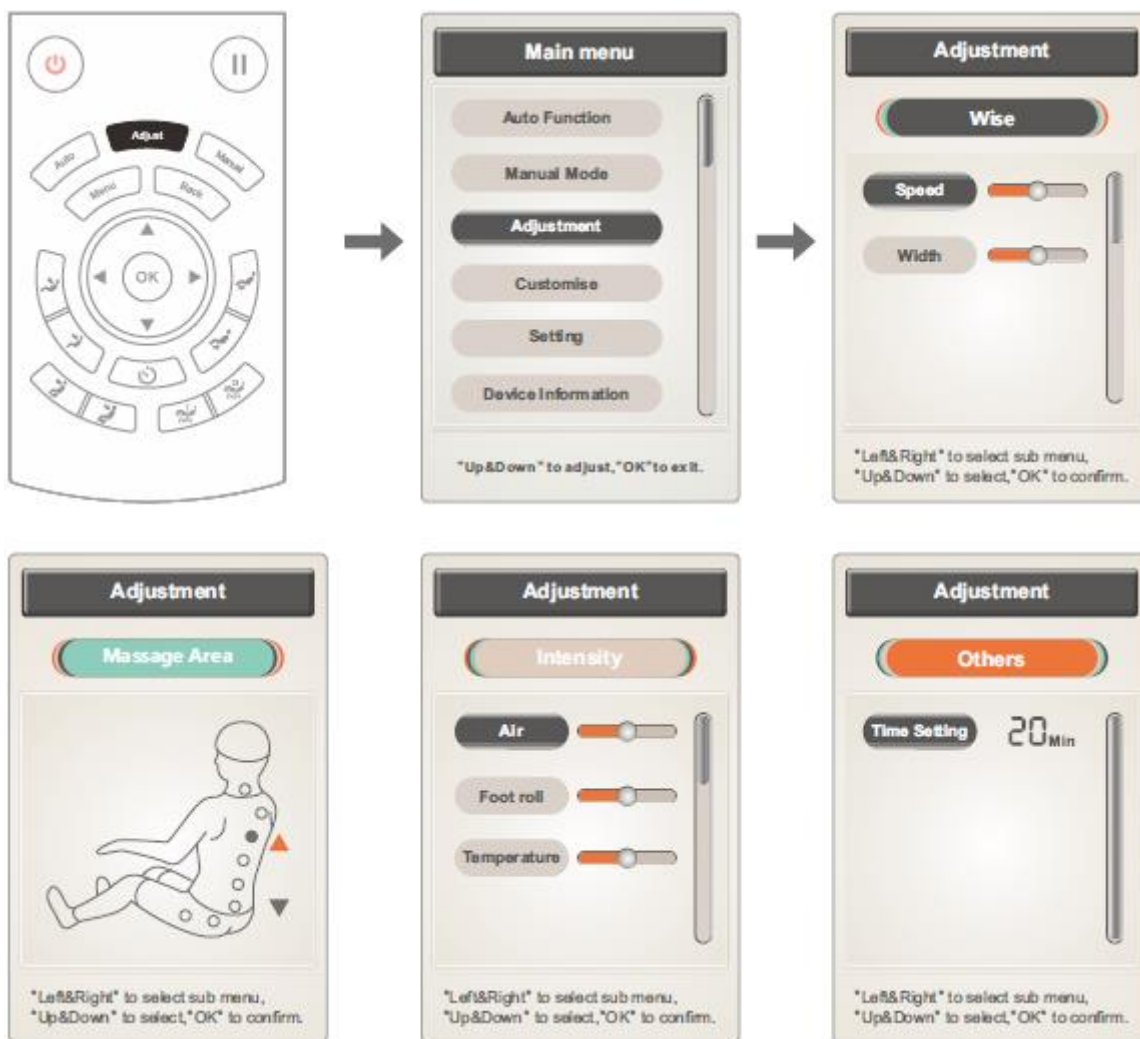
Adjust
Auto
Manual
Menu
Back
OK

Main menu

Auto Function

Manual Mode

Adjustment

Customise

Setting

Device Information

"Up&Down" to adjust,"OK"to exit.

Adjustment

Wise

Speed

Width

"Left&Right" to select sub menu, "Up&Down" to select,"OK" to confirm.

Adjustment

Massage Area

"Left&Right" to select sub menu, "Up&Down" to select,"OK" to confirm.

Adjustment

Intensity

Air

Foot roll

Temperature

"Left&Right" to select sub menu, "Up&Down" to select,"OK" to confirm.

Adjustment

Others

Time Setting 20Min

"Left&Right" to select sub menu, "Up&Down" to select,"OK" to confirm.